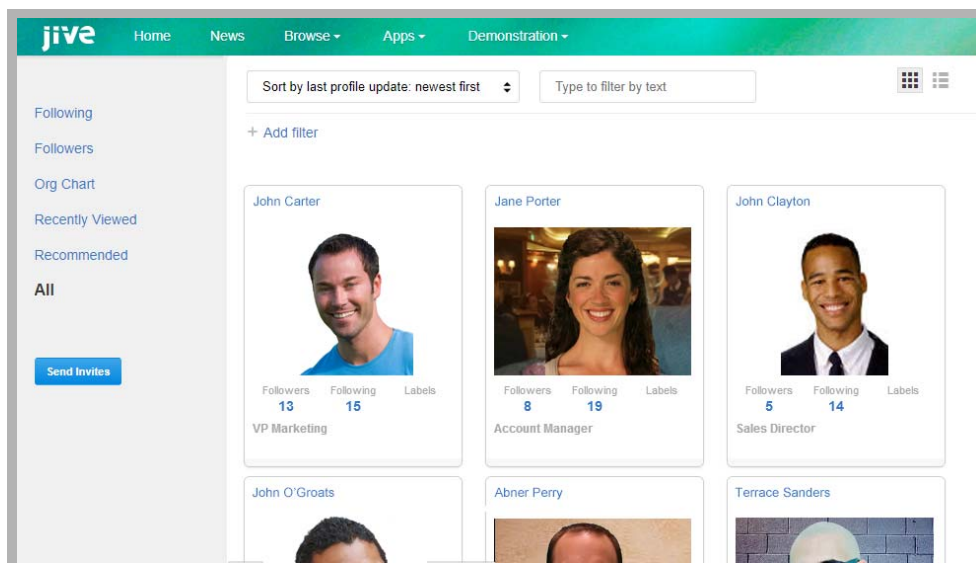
jive Home News Browse ▾ Apps ▾ Demonstration ▾

Following
Followers
Org Chart
Recently Viewed
Recommended
All

Send Invites

Sort by last profile update: newest first
Type to filter by text

+ Add filter

John Carter
Followers 13 Following 15 Labels
VP Marketing

Jane Porter
Followers 8 Following 19 Labels
Account Manager

John Clayton
Followers 5 Following 14 Labels
Sales Director

John O'Groats

Abner Perry

Terrace Sanders